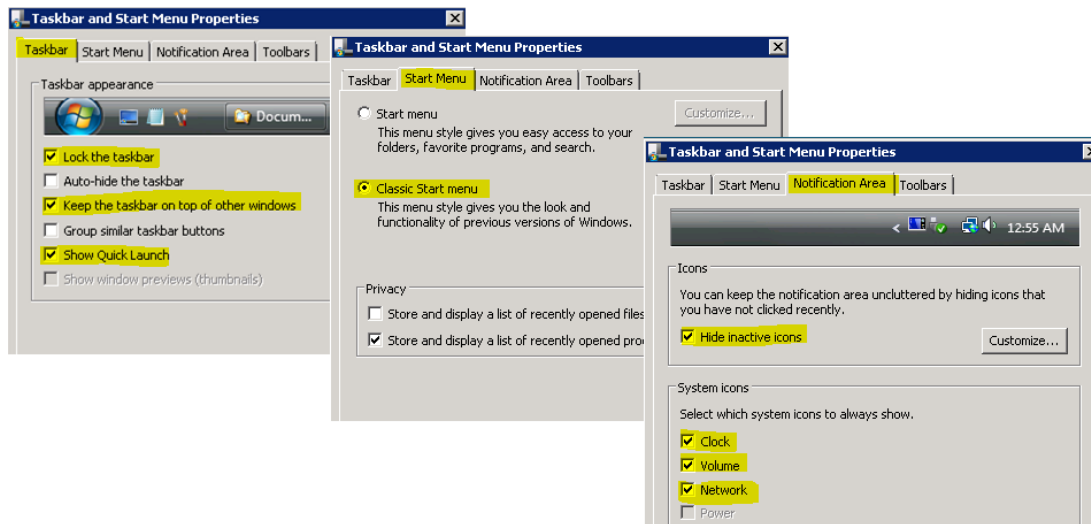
Taskbar and Start Menu Properties

Taskbar | Start Menu | Notification Area | Toolbars

Taskbar appearance

Docum...

Lock the taskbar
Auto-hide the taskbar
Keep the taskbar on top of other windows
Group similar taskbar buttons
Show Quick Launch
Show window previews (thumbnails)

Taskbar and Start Menu Properties

Taskbar | Start Menu | Notification Area | Toolbars

Start menu
This menu style gives you easy access to your folders, favorite programs, and search.

Customize...

Classic Start menu
This menu style gives you the look and functionality of previous versions of Windows.

Privacy
Store and display a list of recently opened files
Store and display a list of recently opened pro

Taskbar and Start Menu Properties

Taskbar | Start Menu | Notification Area | Toolbars

12:55 AM

Icons
You can keep the notification area uncluttered by hiding icons that you have not clicked recently.
Hide inactive icons
Customize...

System icons
Select which system icons to always show.
Clock
Volume
Network
Power